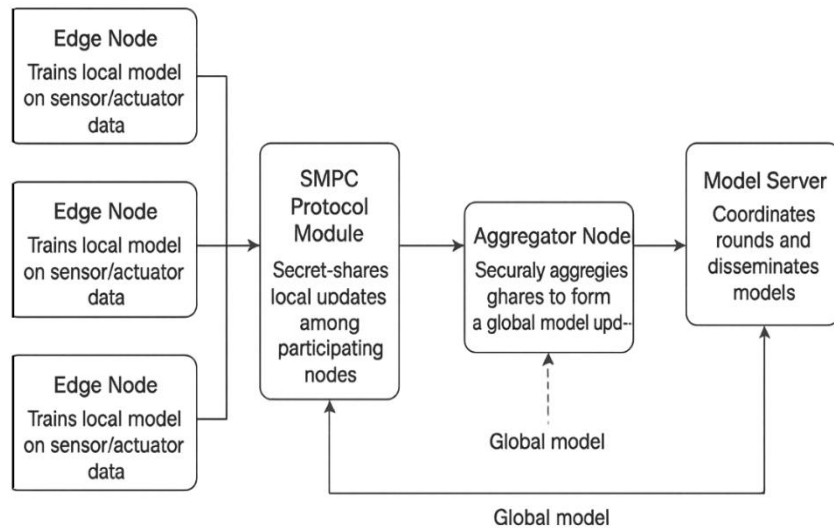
Edge Node
Trains local model on sensor/actuator data

Edge Node
Trains local model on sensor/actuator data

Edge Node
Trains local model on sensor/actuator data

SMPC Protocol Module
Secret-shares local updates among participating nodes

Aggregator Node
Securaly aggregies ghares to form a global model upd--

Model Server
Coordinates rounds and disseminates models

Global model

Global model